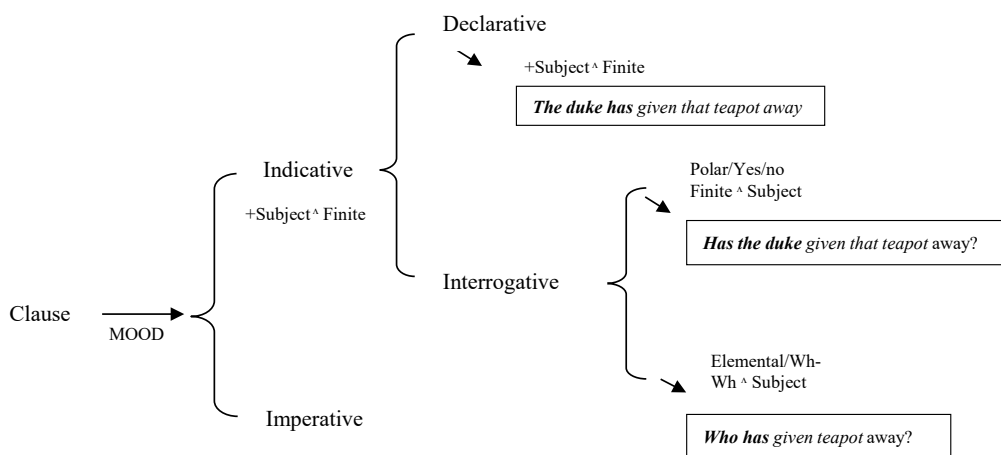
Declarative

+Subject ^ Finite

*The duke has given that teapot away*

Indicative

+Subject ^ Finite

Polar/Yes/no
Finite ^ Subject

*Has the duke given that teapot* away?

Interrogative

Clause

MOOD

Elemental/Wh-
Wh ^ Subject

Imperative

*Who has given teapot* away?